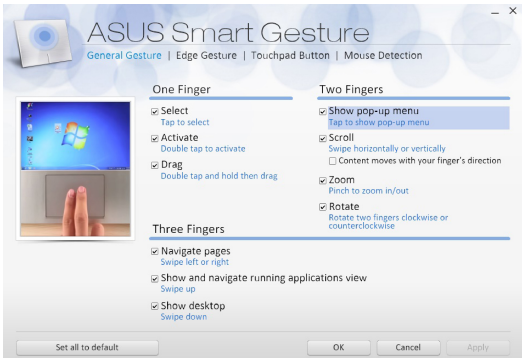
ASUS Smart Gesture

General Gesture | Edge Gesture | Touchpad Button | Mouse Detection

One Finger

☑ Select
Tap to select

☑ Activate
Double tap to activate

☑ Drag
Double tap and hold then drag

Two Fingers

☑ Show pop-up menu
Tap to show pop-up menu

☑ Scroll
Swipe horizontally or vertically
☐ Content moves with your finger's direction

☑ Zoom
Pinch to zoom in/out

☑ Rotate
Rotate two fingers clockwise or counterclockwise

Three Fingers

☑ Navigate pages
Swipe left or right

☑ Show and navigate running applications view
Swipe up

☑ Show desktop
Swipe down

Set all to default

OK

Cancel

Apply